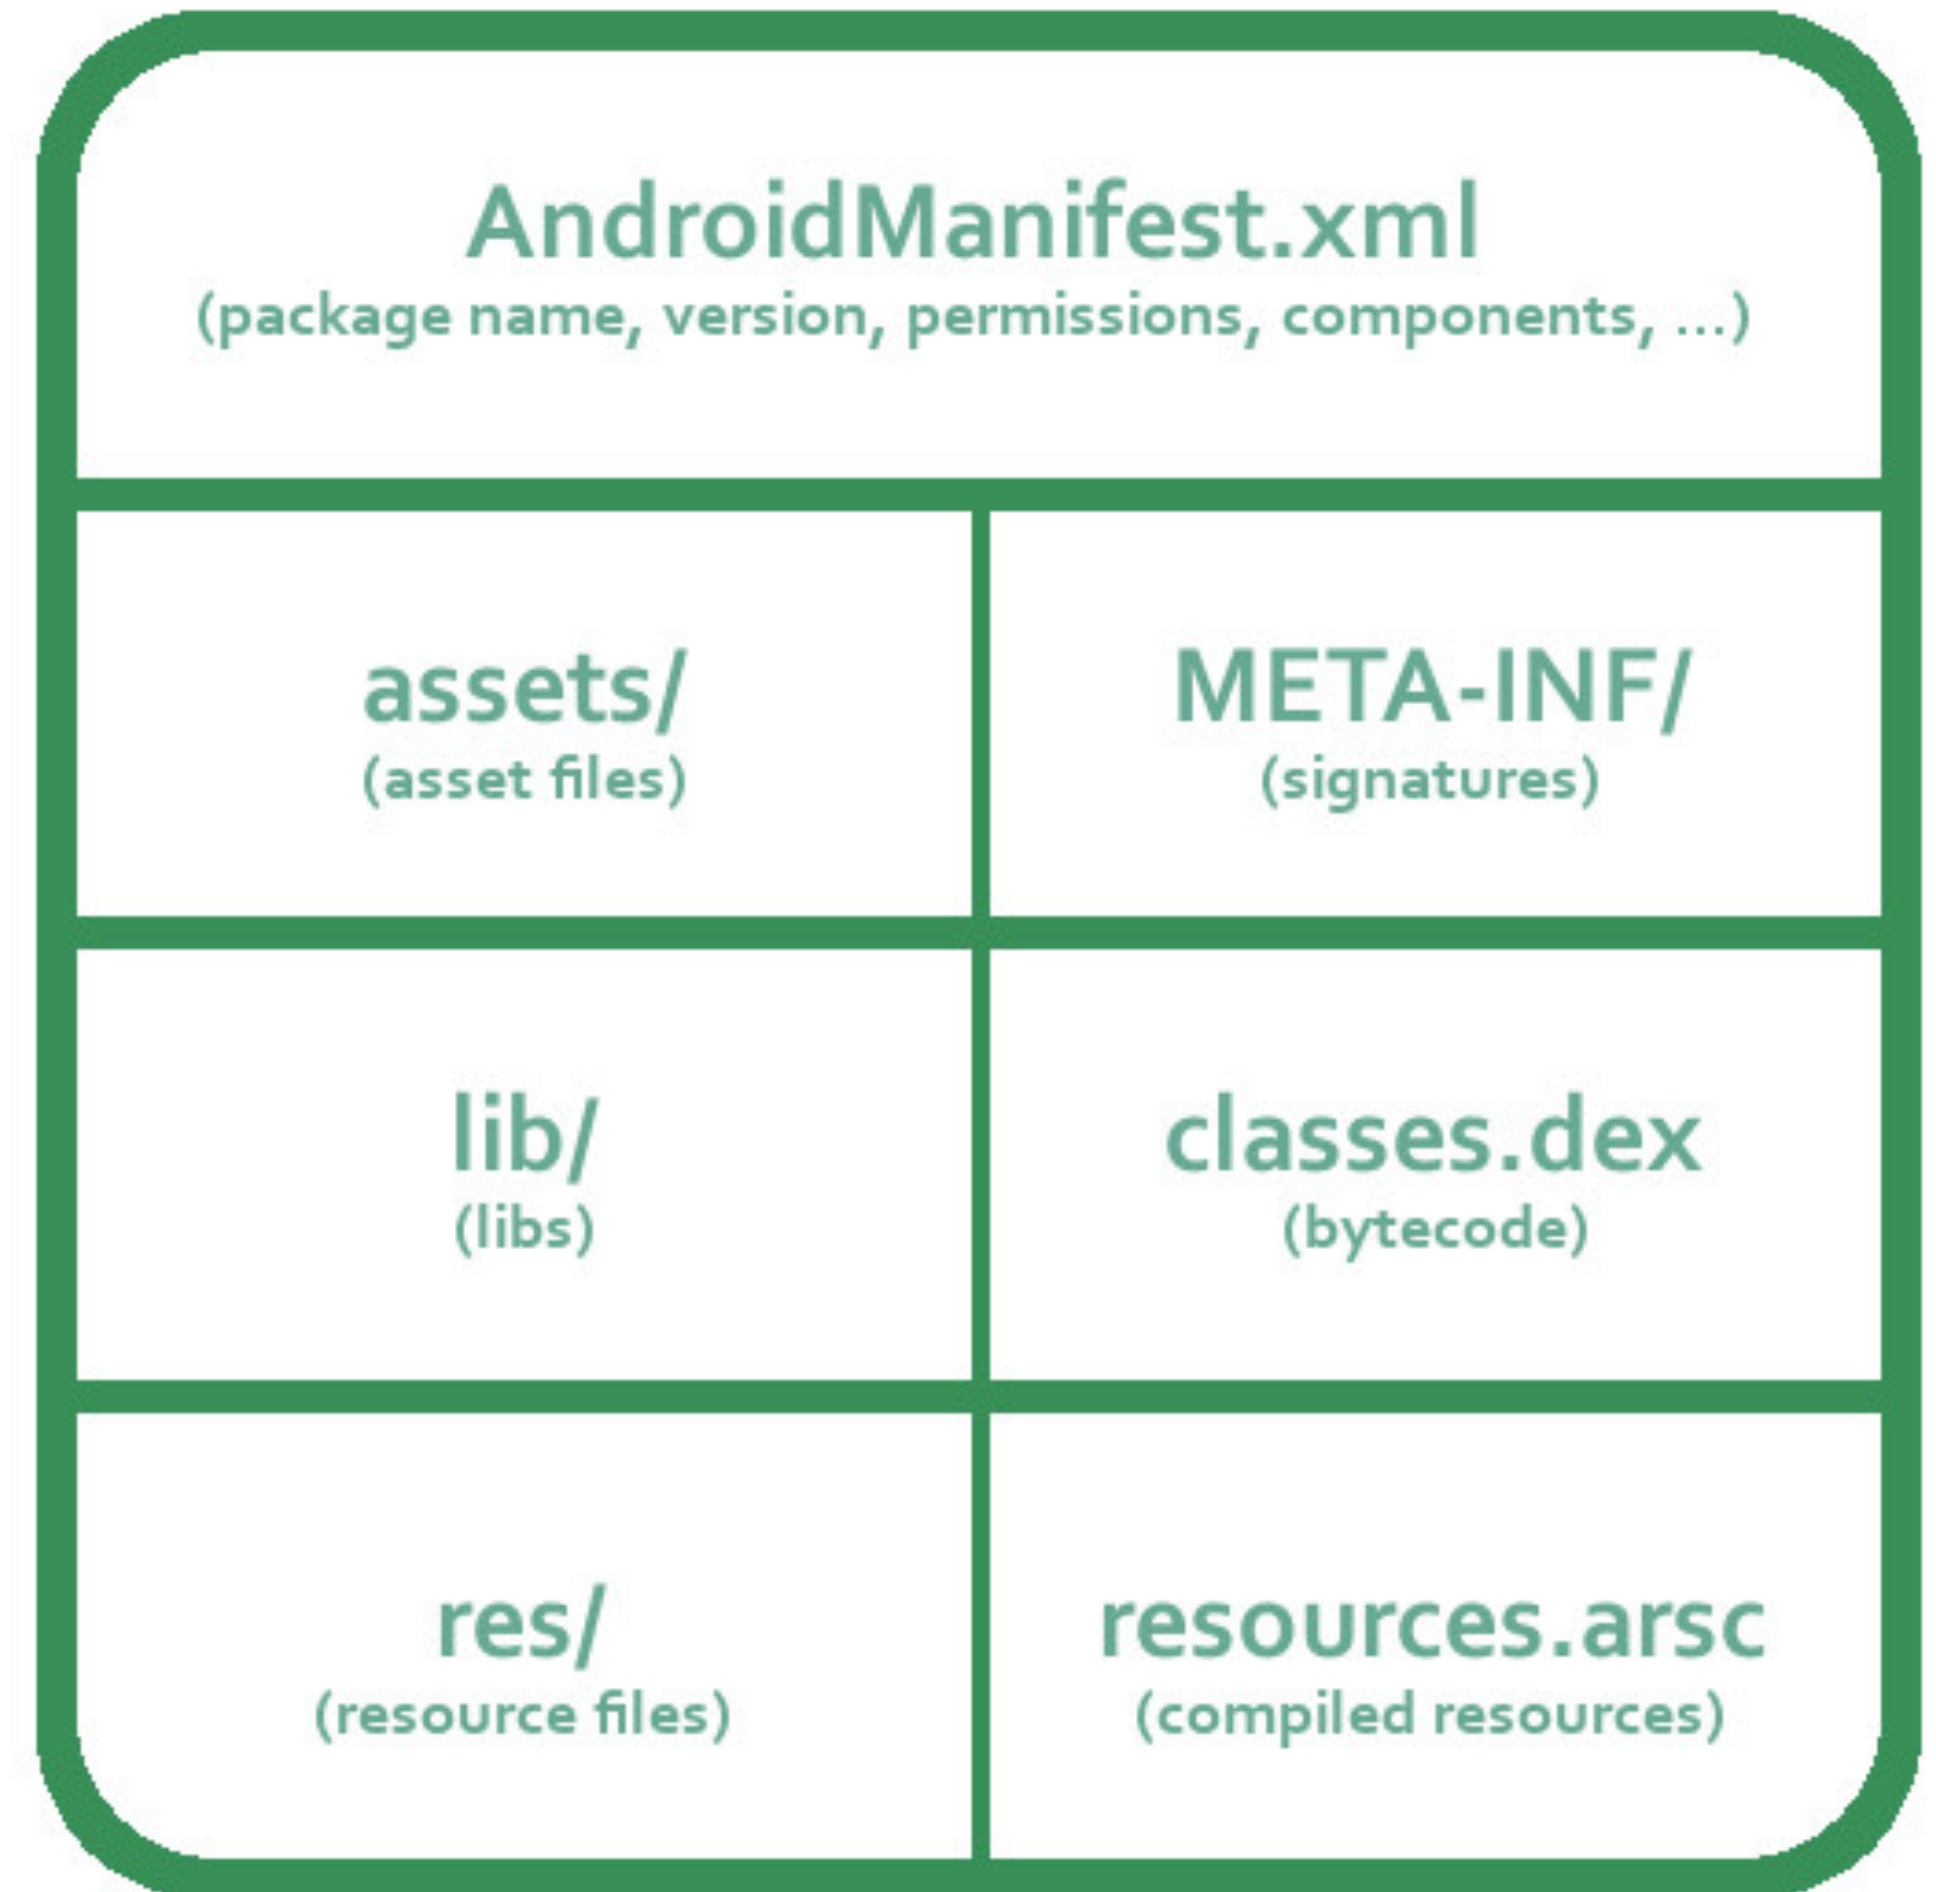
AndroidManifest.xml
(package name, version, permissions, components, ...)

| assets/ (asset files) | META-INF/ (signatures) |
|---|---|
| lib/ (libs) | classes.dex (bytecode) |
| res/ (resource files) | resources.arsc (compiled resources) |